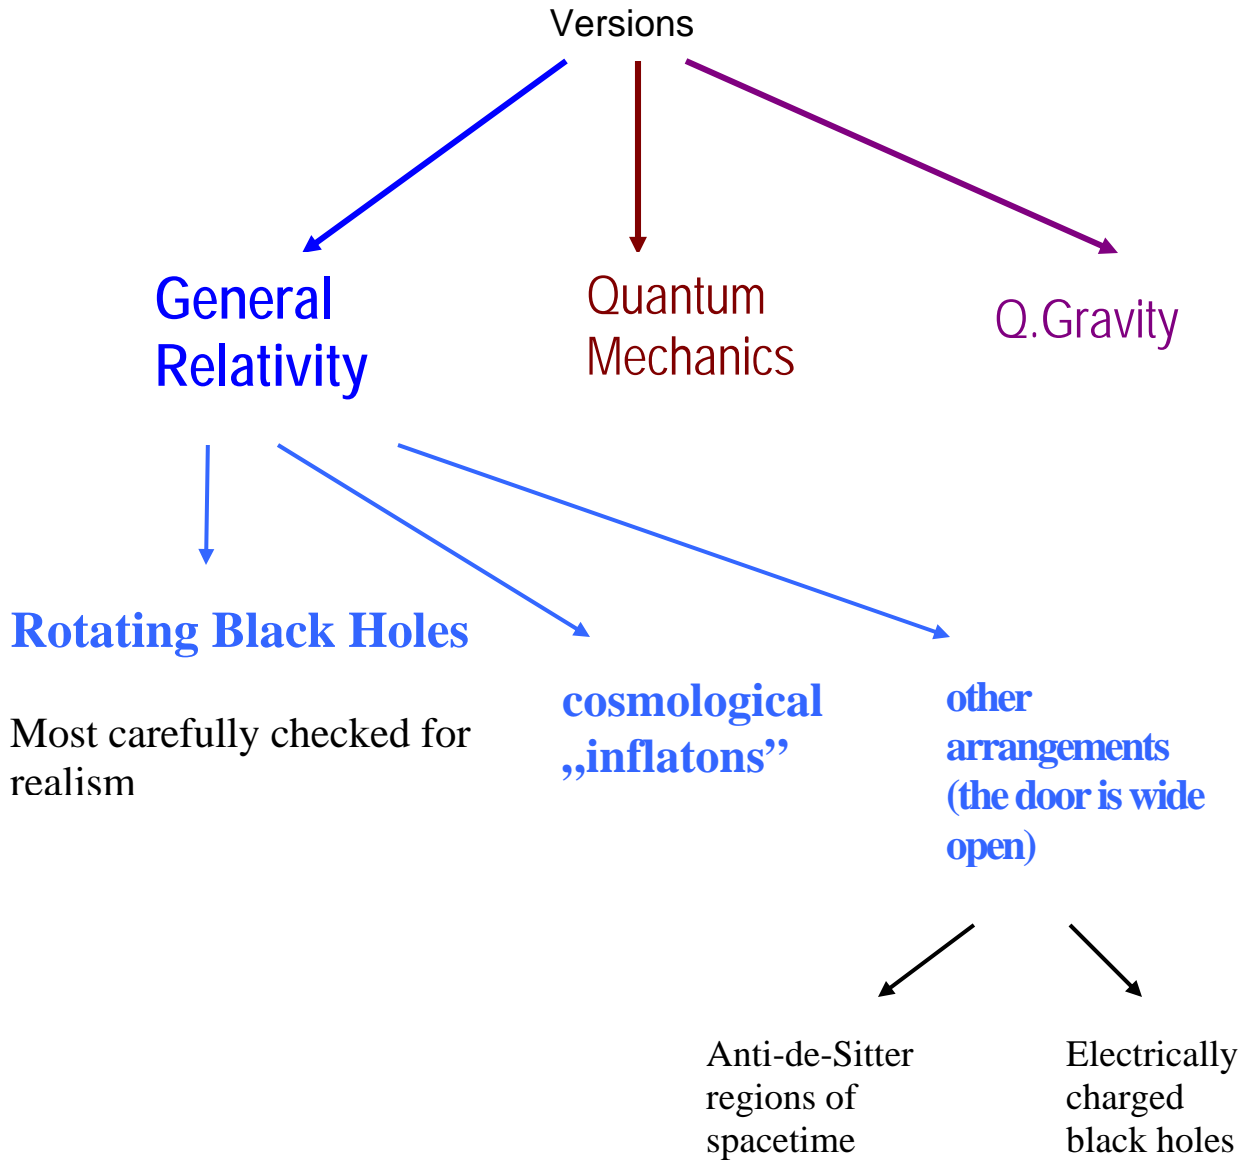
Versions

General Relativity

Quantum Mechanics

Q.Gravity

Rotating Black Holes

Most carefully checked for realism

cosmological „inflatons”

other arrangements (the door is wide open)

Anti-de-Sitter regions of spacetime

Electrically charged black holes